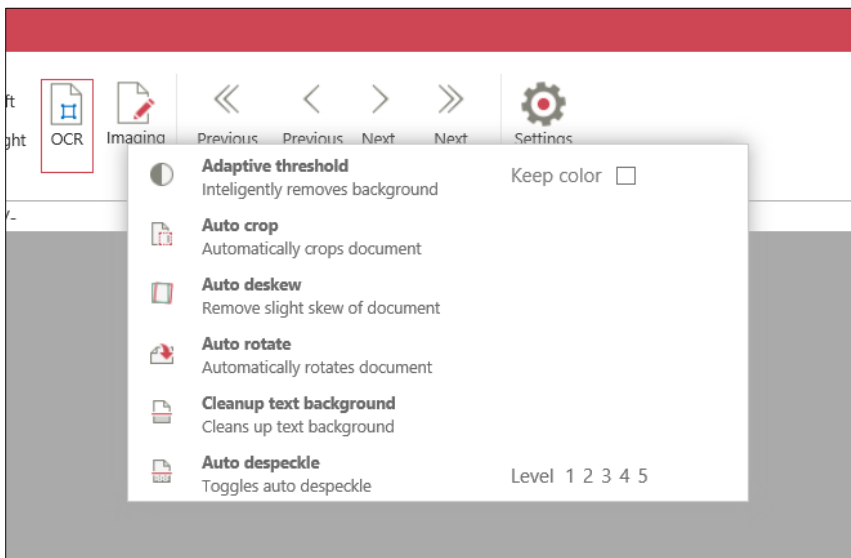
ft
ght

OCR

Imaging

Previous

Previous

Next

Next

Settings

Adaptive threshold
Inteligently removes background

Keep color

Auto crop
Automatically crops document

Auto deskew
Remove slight skew of document

Auto rotate
Automatically rotates document

Cleanup text background
Cleans up text background

Auto despeckle
Toggles auto despeckle

Level 1 2 3 4 5